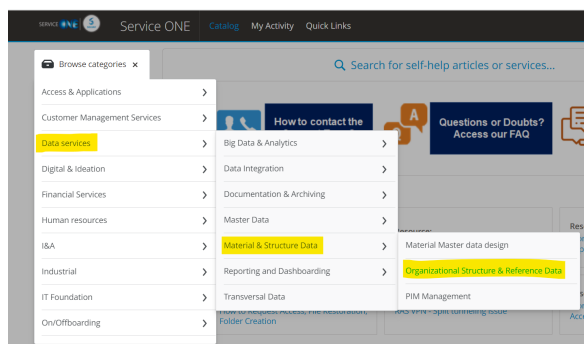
SERVICE ONE S Service ONE Catalog My Activity Quick Links

Browse categories ×

Search for self-help articles or services...

Access & Applications
Customer Management Services
Data services
Digital & Ideation
Financial Services
Human resources
I&A
Industrial
IT Foundation
On/Offboarding

Big Data & Analytics
Data Integration
Documentation & Archiving
Master Data
Material & Structure Data
Reporting and Dashboarding
Transversal Data

Material Master data design
Organizational Structure & Reference Data
PIM Management

How to contact the
Questions or Doubts? Access our FAQ

How to Request Access, File Restoration, Folder Creation
VPN - Split tunneling issue